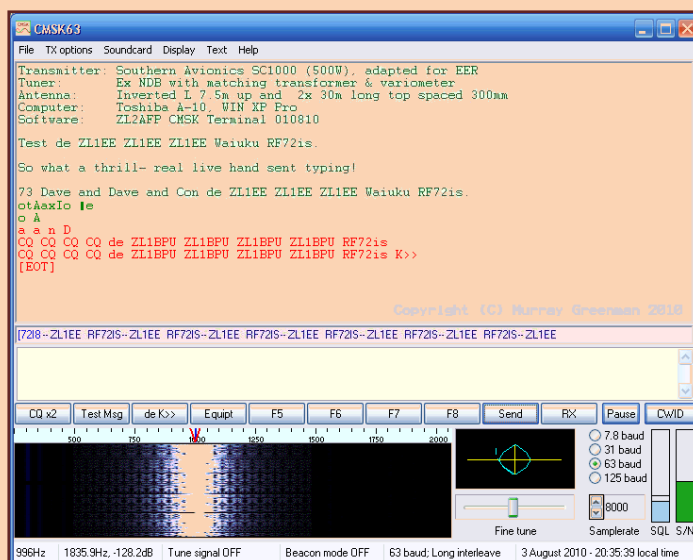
CMSK63

File TX options Soundcard Display Text Help

Transmitter: Southern Avionics SC1000 (500W), adapted for EER
Tuner: Ex NDB with matching transformer & variometer
Antenna: Inverted L 7.5m up and 2x 30m long top spaced 300mm
Computer: Toshiba A-10, WIN XP Pro
Software: ZL2AFP CMSK Terminal 010810

Test de ZL1EE ZL1EE ZL1EE Waiuku RF72is.

So what a thrill- real live hand sent typing!

73 Dave and Dave and Con de ZL1EE ZL1EE ZL1EE Waiuku RF72is.
otÀaxIo ▮e
o À
a a n D
CQ CQ CQ CQ de ZL1BPU ZL1BPU ZL1BPU ZL1BPU RF72is
CQ CQ CQ CQ de ZL1BPU ZL1BPU ZL1BPU ZL1BPU RF72is K>>
[EOT]

Copyright (C) Murray Greenman 2010

[72I8--ZL1EE RF72IS--ZL1EE RF72IS--ZL1EE RF72IS--ZL1EE RF72IS--ZL1EE RF72IS--ZL1EE

CQ x2 | Test Msg | de K>> | Equipt | F5 | F6 | F7 | F8 | Send | RX | Pause | CWID

500 750 1000 1250 1500 1750 2000

7.8 baud
31 baud
63 baud
125 baud
8000

Fine tune | Samplerate | SQL | S/N

996Hz | 1835.9Hz, -128.2dB | Tune signal OFF | Beacon mode OFF | 63 baud; Long interleave | 3 August 2010 - 20:35:39 local time